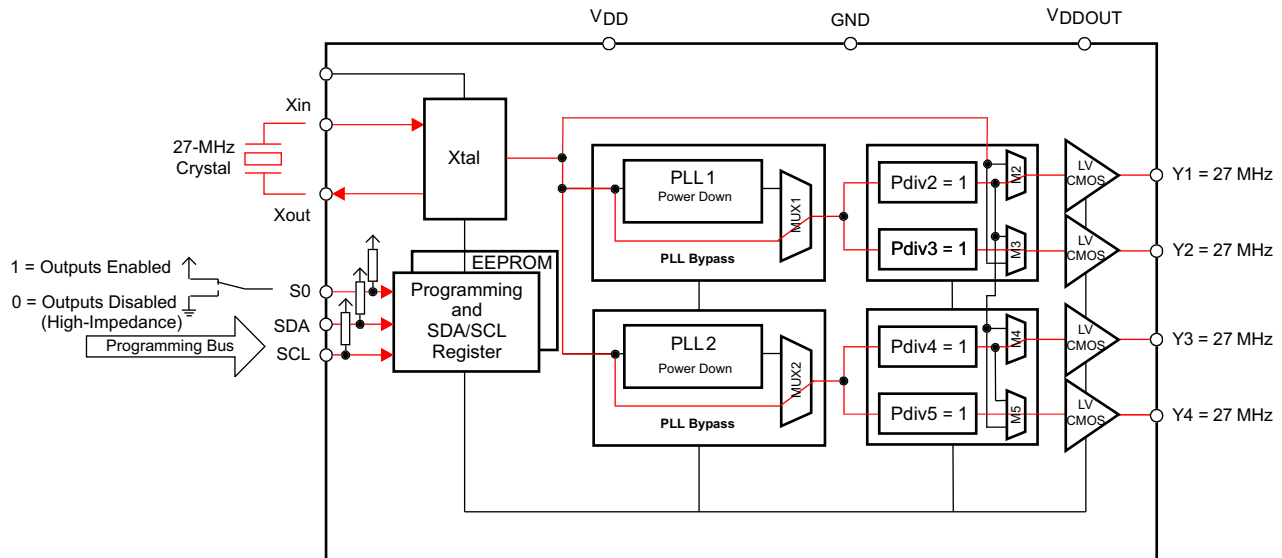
VDD
GND
VDDOUT
Xin
27-MHz Crystal
Xout
Xtal
PLL 1
Power Down
MUX1
PLL Bypass
PLL 2
Power Down
MUX2
PLL Bypass
Pdiv2 = 1
Pdiv3 = 1
Pdiv4 = 1
Pdiv5 = 1
M2
M3
M4
M5
LV CMOS
LV CMOS
LV CMOS
LV CMOS
Y1 = 27 MHz
Y2 = 27 MHz
Y3 = 27 MHz
Y4 = 27 MHz
EEPROM
Programming and SDA/SCL Register
1 = Outputs Enabled
0 = Outputs Disabled (High-Impedance)
S0
SDA
SCL
Programming Bus